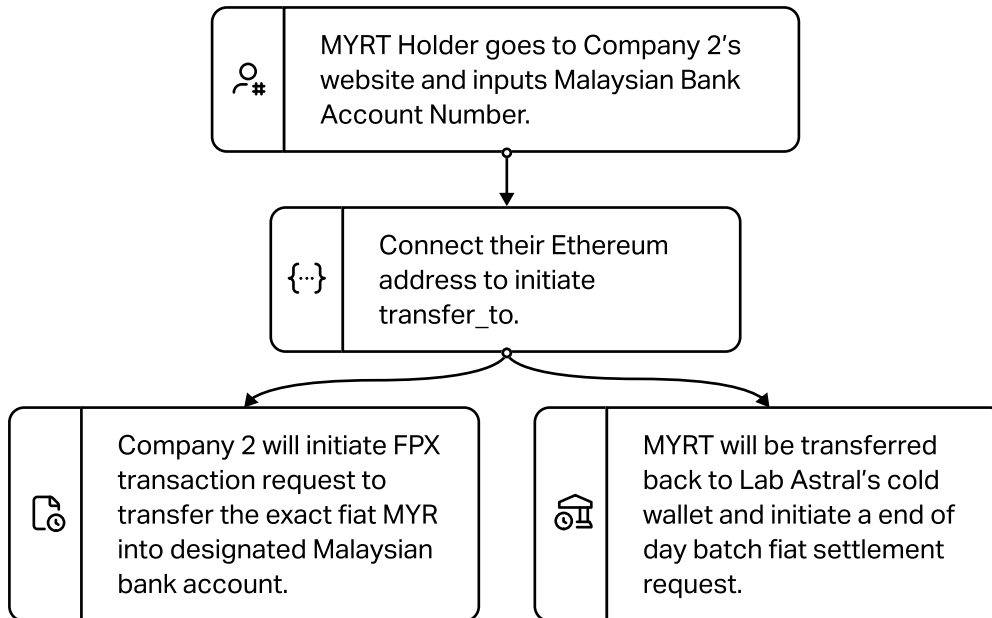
MYRT Holder goes to Company 2’s website and inputs Malaysian Bank Account Number.

{···}

Connect their Ethereum address to initiate transfer_to.

Company 2 will initiate FPX transaction request to transfer the exact fiat MYR into designated Malaysian bank account.

MYRT will be transferred back to Lab Astral’s cold wallet and initiate a end of day batch fiat settlement request.